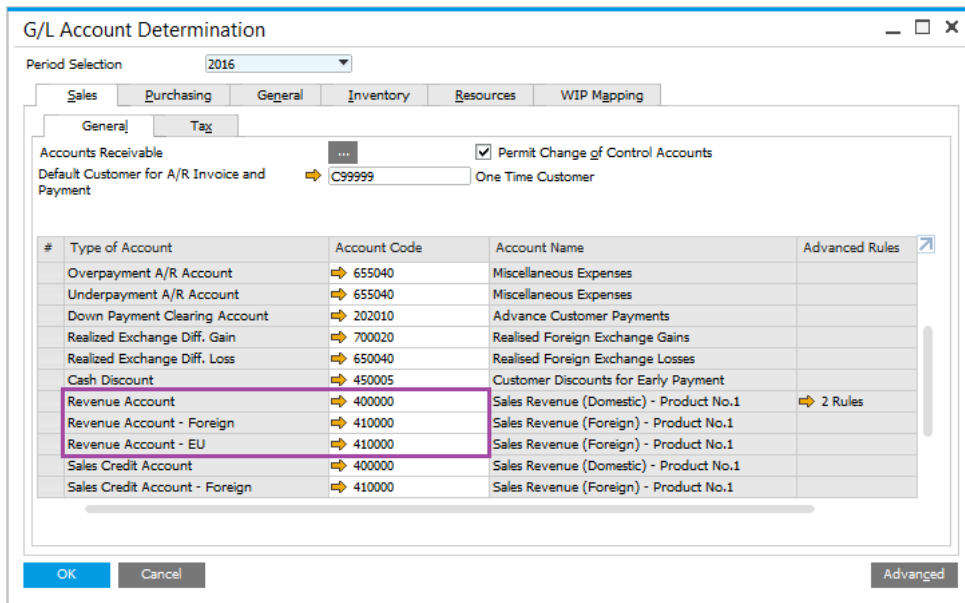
G/L Account Determination

Period Selection 2016

Sales | Purchasing | General | Inventory | Resources | WIP Mapping

General | Tax

Accounts Receivable ...

Permit Change of Control Accounts

Default Customer for A/R Invoice and Payment C99999 One Time Customer

| # | Type of Account | Account Code | Account Name | Advanced Rules |
|---|---|---|---|---|
| | Overpayment A/R Account | 655040 | Miscellaneous Expenses | |
| | Underpayment A/R Account | 655040 | Miscellaneous Expenses | |
| | Down Payment Clearing Account | 202010 | Advance Customer Payments | |
| | Realized Exchange Diff. Gain | 700020 | Realised Foreign Exchange Gains | |
| | Realized Exchange Diff. Loss | 650040 | Realised Foreign Exchange Losses | |
| | Cash Discount | 450005 | Customer Discounts for Early Payment | |
| | Revenue Account | 400000 | Sales Revenue (Domestic) - Product No.1 | 2 Rules |
| | Revenue Account - Foreign | 410000 | Sales Revenue (Foreign) - Product No.1 | |
| | Revenue Account - EU | 410000 | Sales Revenue (Foreign) - Product No.1 | |
| | Sales Credit Account | 400000 | Sales Revenue (Domestic) - Product No.1 | |
| | Sales Credit Account - Foreign | 410000 | Sales Revenue (Foreign) - Product No.1 | |

OK Cancel Advanced